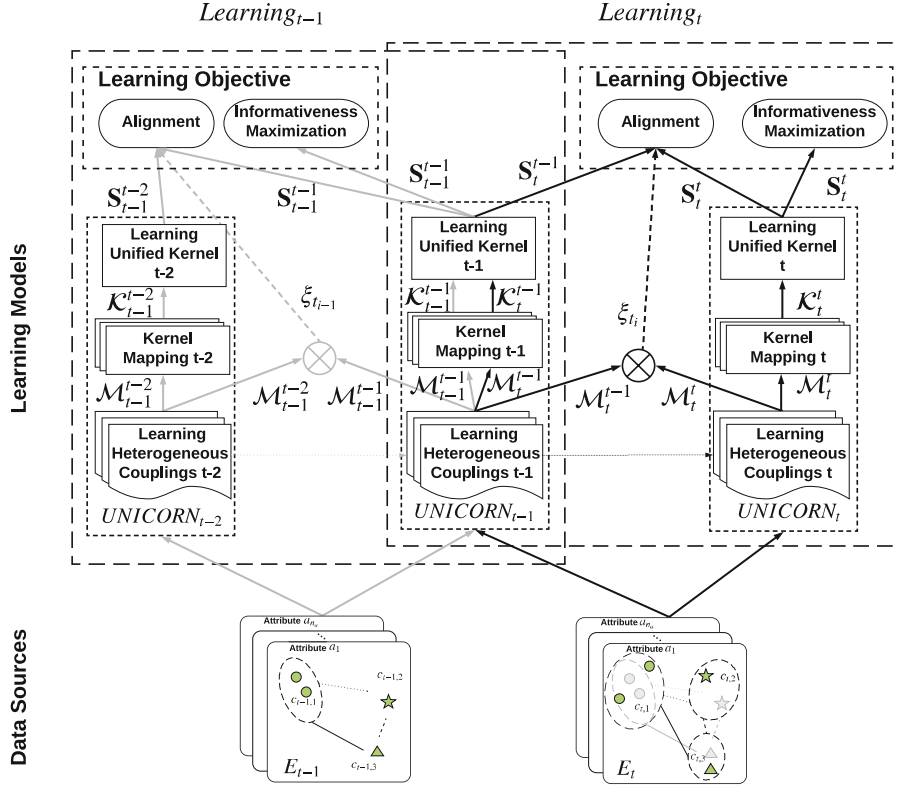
$Learning_{t-1}$

$Learning_t$

Learning Models

Learning Objective

Alignment

Informativeness Maximization

$\mathbf{S}_{t-1}^{t-2}$

$\mathbf{S}_{t-1}^{t-1}$

Learning Unified Kernel t-2

$\mathcal{K}_{t-1}^{t-2}$

Kernel Mapping t-2

$\xi_{t_{i-1}}$

$\mathcal{M}_{t-1}^{t-2}$

$\mathcal{M}_{t-1}^{t-2}$

$\mathcal{M}_{t-1}^{t-1}$

Learning Heterogeneous Couplings t-2

$UNICORN_{t-2}$

$\mathbf{S}_{t-1}^{t-1}$

$\mathbf{S}_t^{t-1}$

Learning Unified Kernel t-1

$\mathcal{K}_{t-1}^{t-1}$ $\mathcal{K}_t^{t-1}$

Kernel Mapping t-1

$\mathcal{M}_{t-1}^{t-1}$ $\mathcal{M}_t^{t-1}$

Learning Heterogeneous Couplings t-1

$UNICORN_{t-1}$

Learning Objective

Alignment

Informativeness Maximization

$\mathbf{S}_t^t$

$\mathbf{S}_t^t$

$\xi_{t_i}$

$\mathcal{M}_t^{t-1}$

$\mathcal{M}_t^t$

Learning Unified Kernel t

$\mathcal{K}_t^t$

Kernel Mapping t

$\mathcal{M}_t^t$

Learning Heterogeneous Couplings t

$UNICORN_t$

Data Sources

Attribute $a_{n_a}$

Attribute $a_1$

$c_{t-1,1}$

$c_{t-1,2}$

$c_{t-1,3}$

$E_{t-1}$

Attribute $a_{n_a}$

Attribute $a_1$

$c_{t,1}$

$c_{t,2}$

$c_{t,3}$

$E_t$